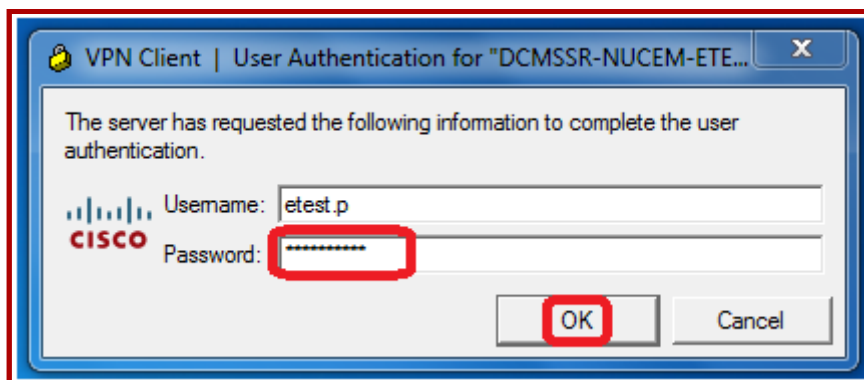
VPN Client | User Authentication for "DCMSSR-NUCEM-ETE...

The server has requested the following information to complete the user authentication.

cisco

Username: etest.p

Password: ***********

OK

Cancel